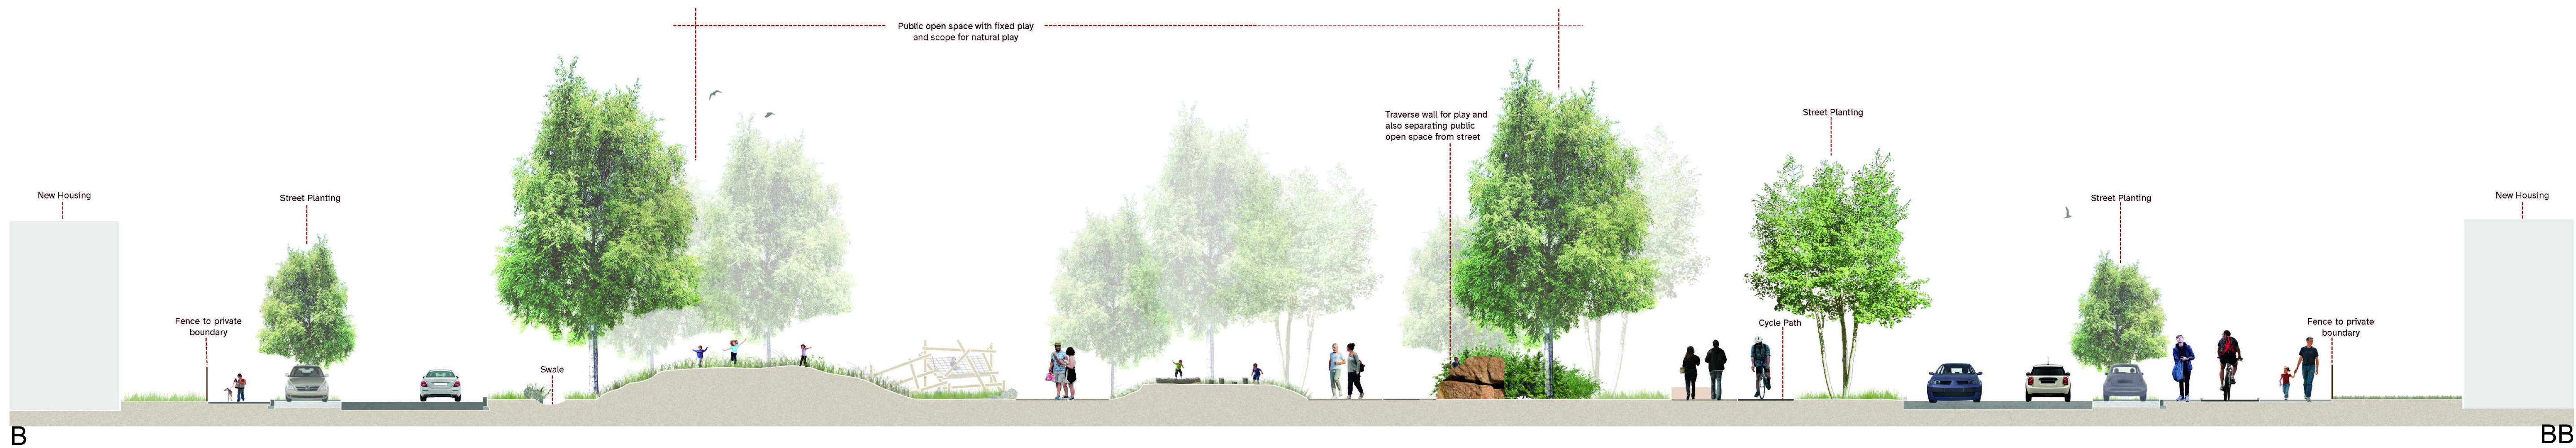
Public open space with fixed play and scope for natural play

New Housing

Street Planting

Fence to private boundary

Swale

Traverse wall for play and also separating public open space from street

Street Planting

Cycle Path

Street Planting

New Housing

Fence to private boundary

B

BB